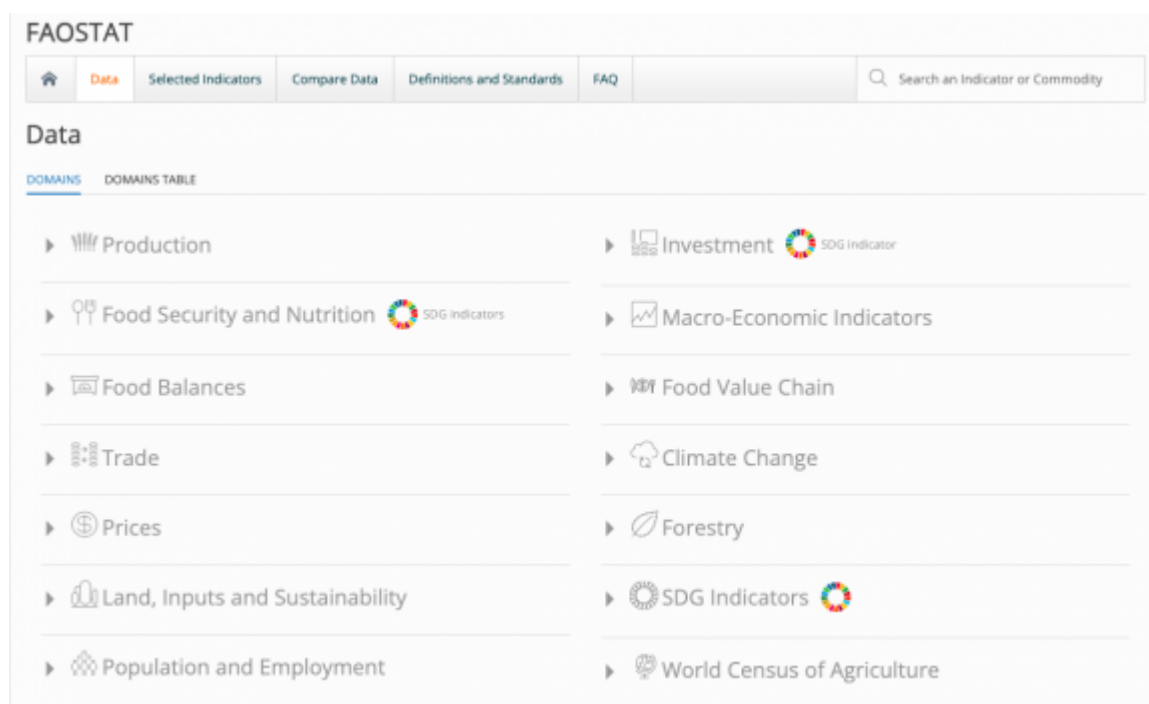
FAOSTAT

Data | Selected Indicators | Compare Data | Definitions and Standards | FAQ | Search an Indicator or Commodity

Data

DOMAINS DOMAINS TABLE

Production

Food Security and Nutrition SDG Indicators

Food Balances

Trade

Prices

Land, Inputs and Sustainability

Population and Employment

Investment SDG Indicator

Macro-Economic Indicators

Food Value Chain

Climate Change

Forestry

SDG Indicators

World Census of Agriculture